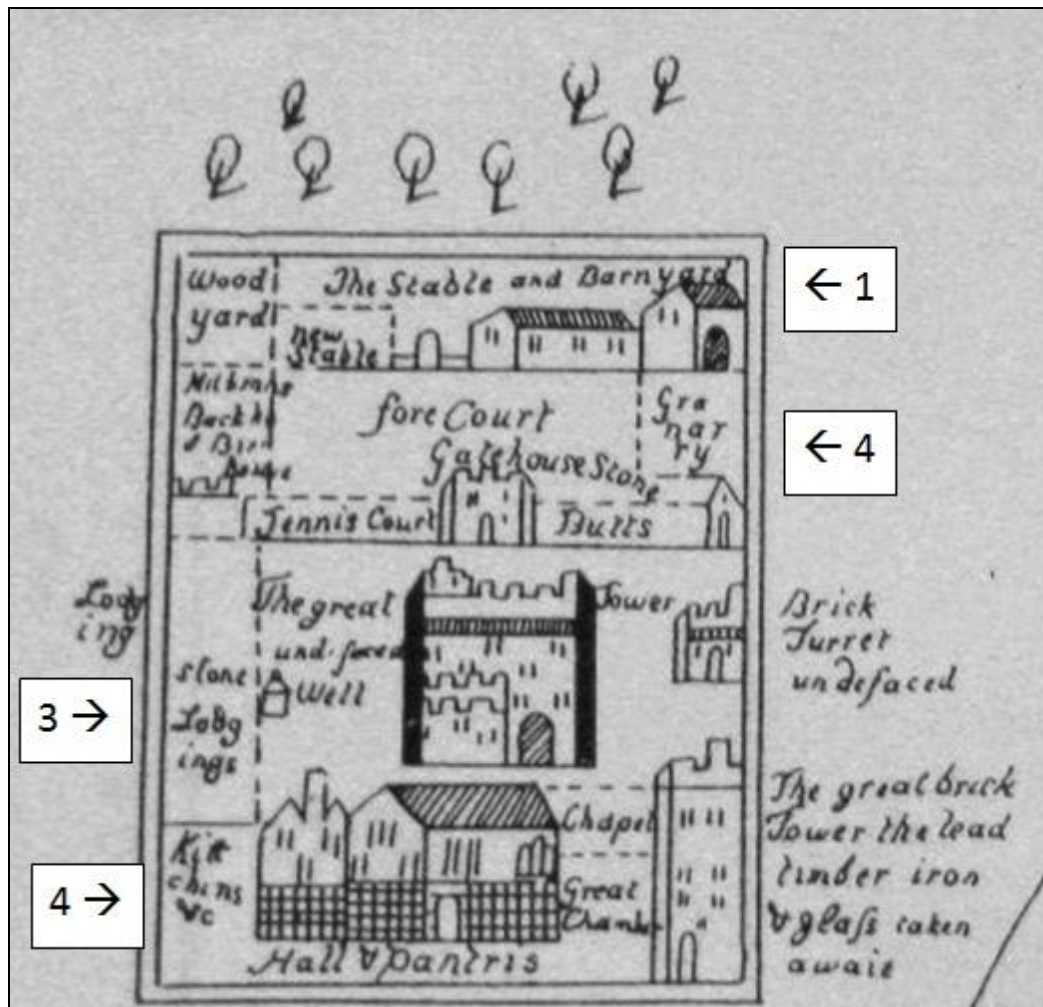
Wood yard

The Stable and Barnyard

← 1

new Stable

Milbrns Backh & Bird house

fore Court

Gra nar ry

← 4

Gatehouse Stone

Tennis Court

Butts

Lodg ing

The great und-faced Well

Tower

Brick Turret undefaced

3 →

stone Lodg ings

Kit chins &c

4 →

Chapel

Great Chamber

The great brick Tower the lead timber iron & glass taken awaie

Hall & Pantris